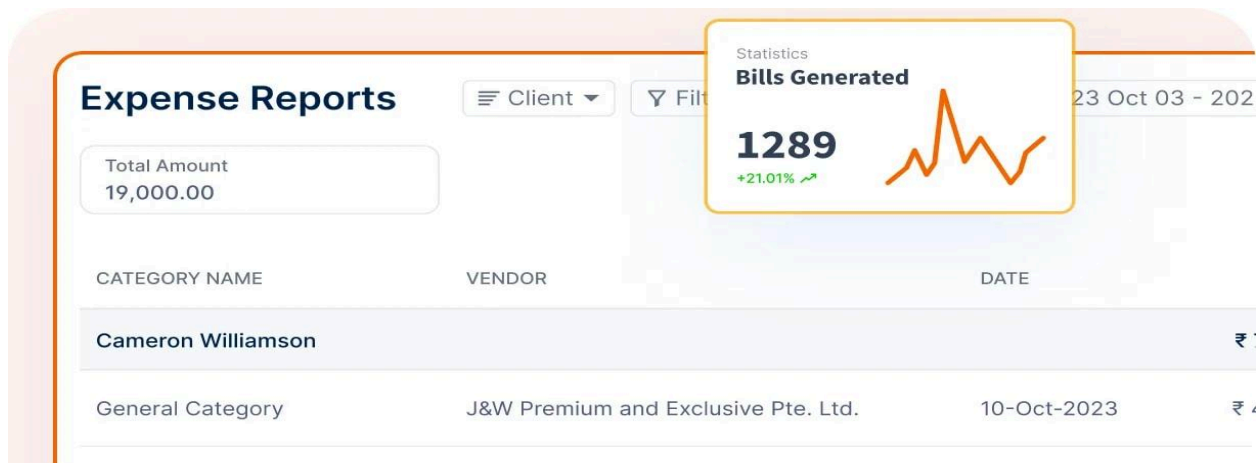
Expense Reports

Client

Filt

Statistics

Bills Generated

1289

+21.01%

23 Oct 03 - 202

Total Amount
19,000.00

| CATEGORY NAME | VENDOR | DATE | |
|---|---|---|---|
| Cameron Williamson | | | ₹ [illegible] |
| General Category | J&W Premium and Exclusive Pte. Ltd. | 10-Oct-2023 | ₹ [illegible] |